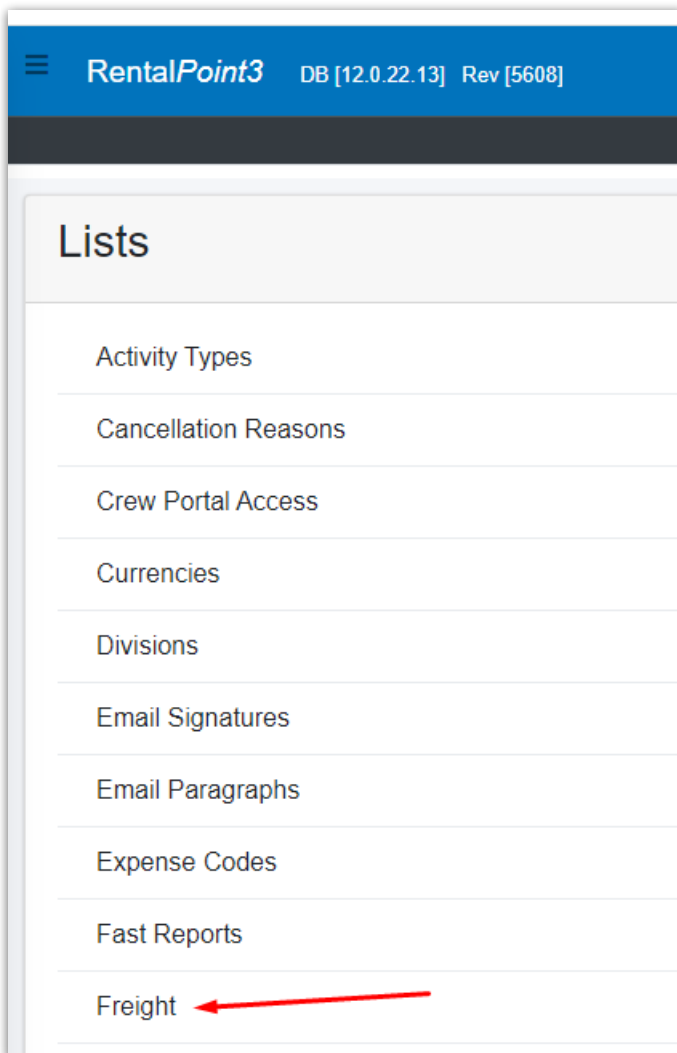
≡ RentalPoint3 DB [12.0.22.13] Rev [5608]

Lists

Activity Types

Cancellation Reasons

Crew Portal Access

Currencies

Divisions

Email Signatures

Email Paragraphs

Expense Codes

Fast Reports

Freight